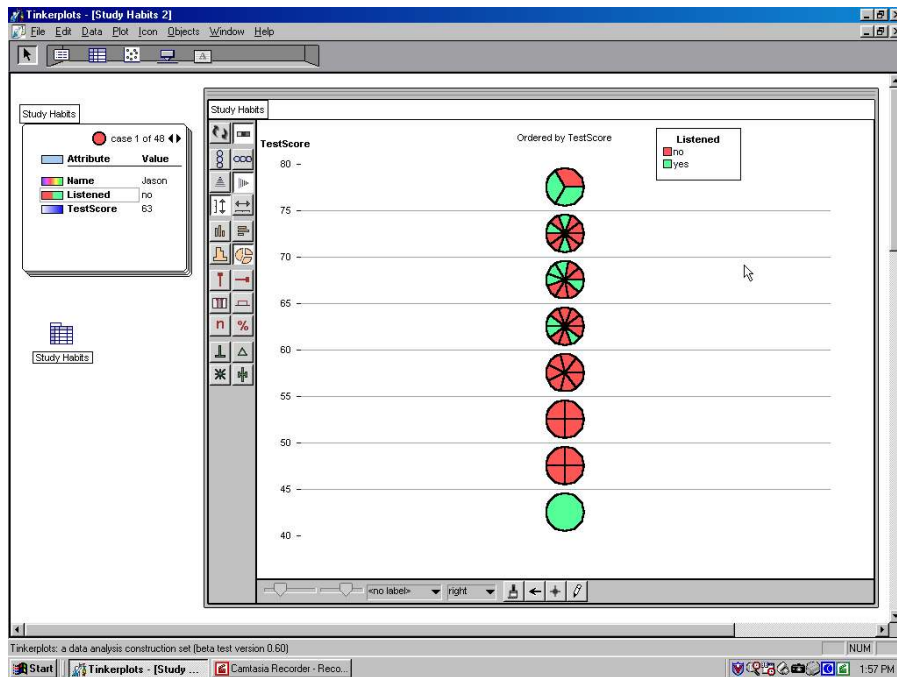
Tinkerplots - [Study Habits 2]

File Edit Data Plot Icon Objects Window Help

Study Habits

case 1 of 48

| Attribute | Value |
|---|---|
| Name | Jason |
| Listened | no |
| TestScore | 63 |

Study Habits

Study Habits

TestScore

Ordered by TestScore

Listened
no
yes

80 –
75 –
70 –
65 –
60 –
55 –
50 –
45 –
40 –

<no label> right

Tinkerplots: a data analysis construction set (beta test version 0.60)

NUM

Start Tinkerplots - [Study ... Camtasia Recorder - Reco... 1:57 PM